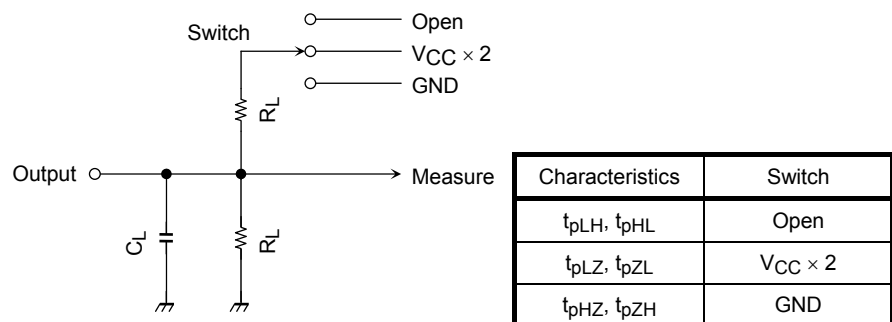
Switch

Open

$V_{CC} \times 2$

GND

$R_L$

Output

Measure

$C_L$

$R_L$

| Characteristics | Switch |
|---|---|
| $t_{pLH}$, $t_{pHL}$ | Open |
| $t_{pLZ}$, $t_{pZL}$ | $V_{CC} \times 2$ |
| $t_{pHZ}$, $t_{pZH}$ | GND |